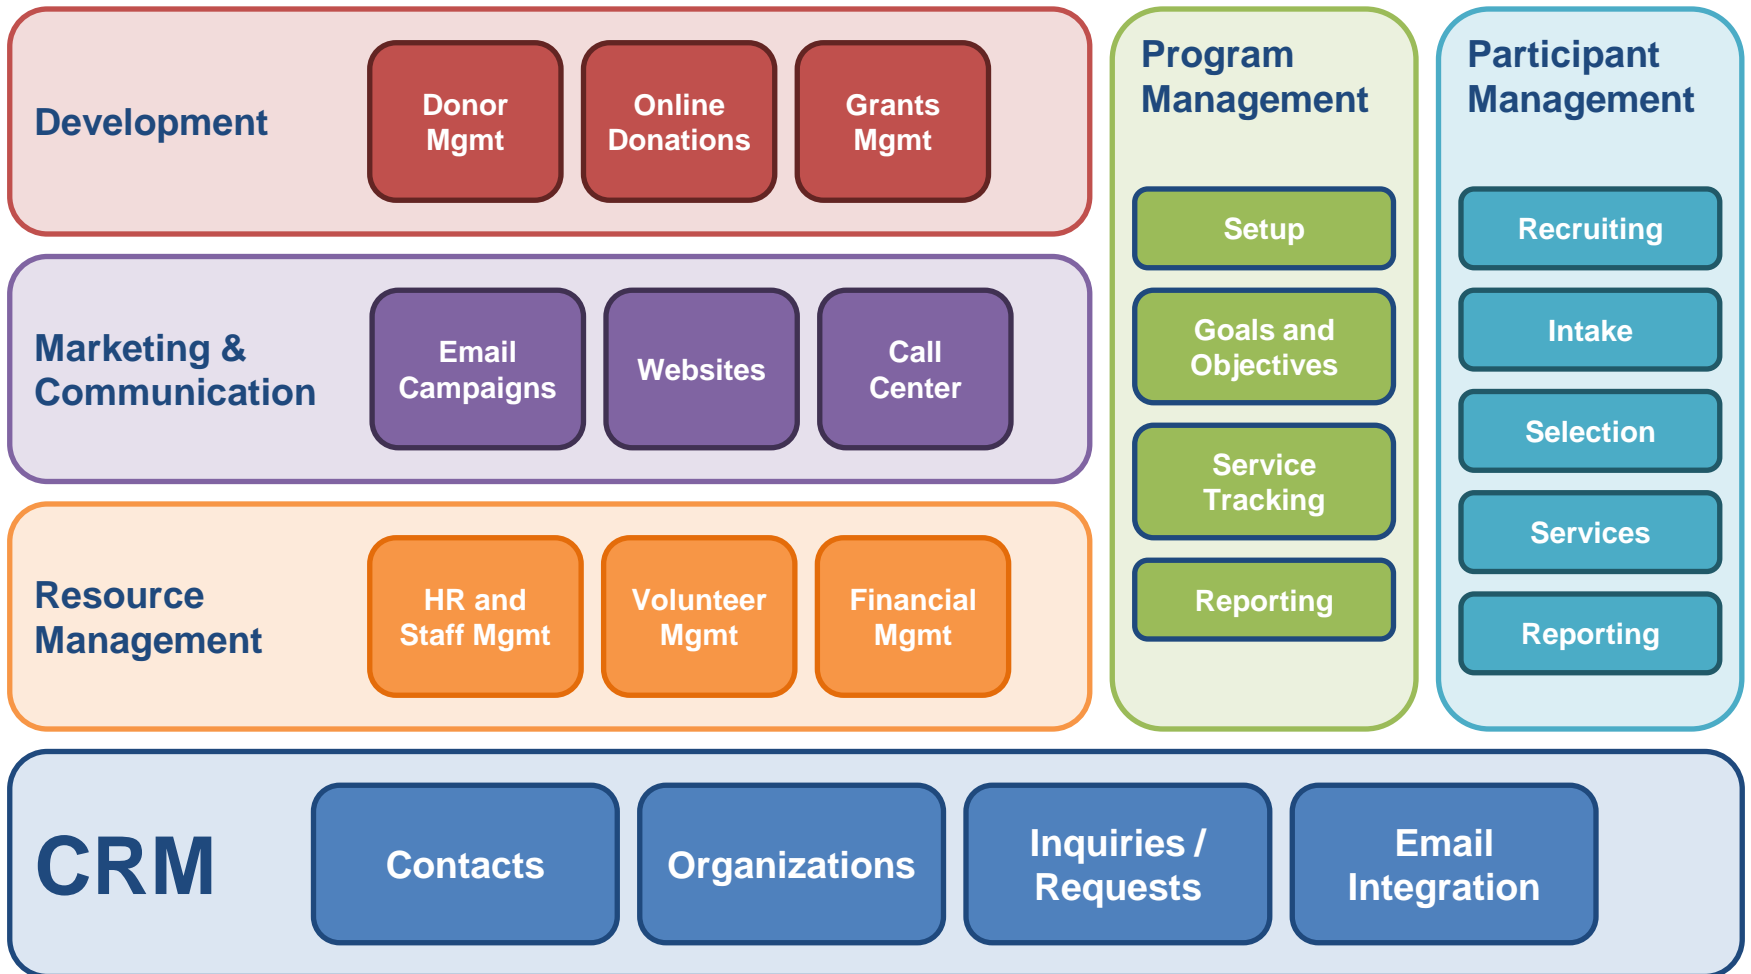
Development

Donor Mgmt

Online Donations

Grants Mgmt

Marketing & Communication

Email Campaigns

Websites

Call Center

Resource Management

HR and Staff Mgmt

Volunteer Mgmt

Financial Mgmt

Program Management

Setup

Goals and Objectives

Service Tracking

Reporting

Participant Management

Recruiting

Intake

Selection

Services

Reporting

CRM

Contacts

Organizations

Inquiries / Requests

Email Integration